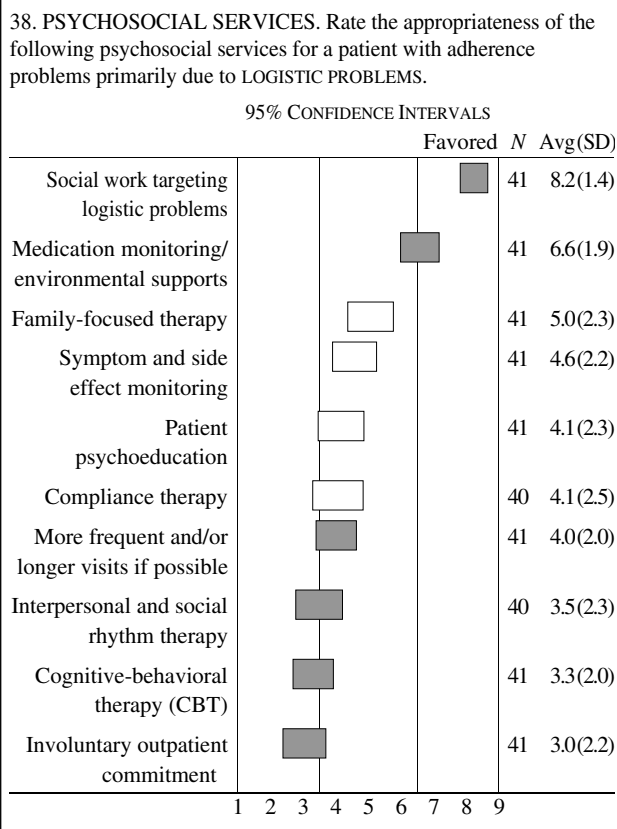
38. PSYCHOSOCIAL SERVICES. Rate the appropriateness of the following psychosocial services for a patient with adherence problems primarily due to LOGISTIC PROBLEMS.

95% CONFIDENCE INTERVALS

| | Favored | $N$ | Avg(SD) |
|---|---|---|---|
| Social work targeting logistic problems | | 41 | 8.2(1.4) |
| Medication monitoring/ environmental supports | | 41 | 6.6(1.9) |
| Family-focused therapy | | 41 | 5.0(2.3) |
| Symptom and side effect monitoring | | 41 | 4.6(2.2) |
| Patient psychoeducation | | 41 | 4.1(2.3) |
| Compliance therapy | | 40 | 4.1(2.5) |
| More frequent and/or longer visits if possible | | 41 | 4.0(2.0) |
| Interpersonal and social rhythm therapy | | 40 | 3.5(2.3) |
| Cognitive-behavioral therapy (CBT) | | 41 | 3.3(2.0) |
| Involuntary outpatient commitment | | 41 | 3.0(2.2) |

1 2 3 4 5 6 7 8 9